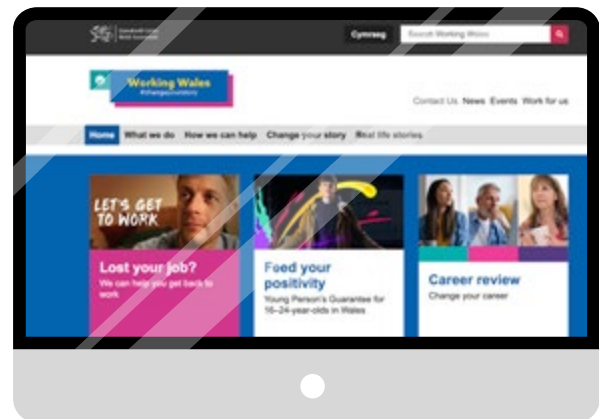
Llywodraeth Cymru Welsh Government

Cymraeg

Search Working Wales

Working Wales
#changeyourstory

Contact Us News Events Work for us

Home What we do How we can help Change your story Real life stories

LET'S GET TO WORK

Lost your job?
We can help you get back to work

Feed your positivity
Young Person's Guarantee for 16–24-year-olds in Wales

Career review
Change your career